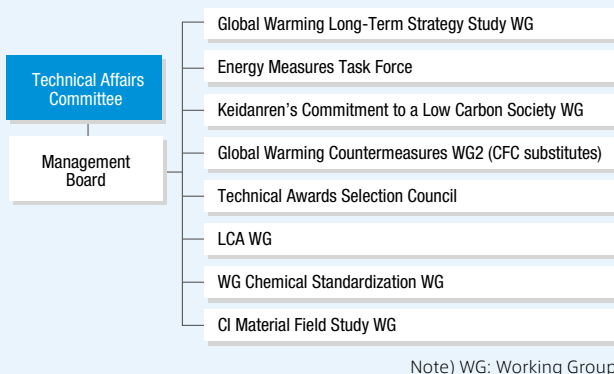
Technical Affairs Committee

Management Board

Global Warming Long-Term Strategy Study WG

Energy Measures Task Force

Keidanren's Commitment to a Low Carbon Society WG

Global Warming Countermeasures WG2 (CFC substitutes)

Technical Awards Selection Council

LCA WG

WG Chemical Standardization WG

CI Material Field Study WG

Note) WG: Working Group